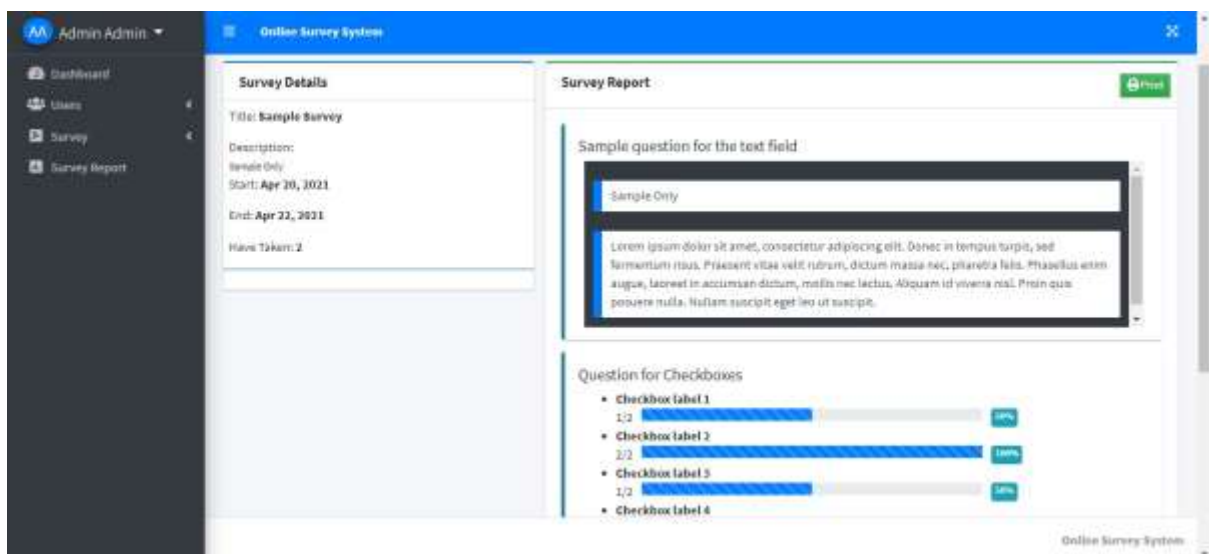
AA Admin Admin

Dashboard
Users
Survey
Survey Report

Online Survey System

Survey Details

Title: Sample Survey

Description:
Sample Only
Start: Apr 20, 2021

End: Apr 22, 2021

Have Taken: 2

Survey Report

Print

Sample question for the text field

Sample Only

Lorem ipsum dolor sit amet, consectetur adipiscing elit. Donec in tempus turpis, sed fermentum risus. Praesent vitae velit rutrum, dictum massa nec, pharetra felis. Phasellus enim augue, laoreet in accumsan dictum, mollis nec lectus. Aliquam id viverra nisl. Proin quis posuere nulla. Nullam suscipit eget leo ut suscipit.

Question for Checkboxes

• Checkbox label 1
1/2 50%
• Checkbox label 2
2/2 100%
• Checkbox label 3
1/2 50%
• Checkbox label 4

Online Survey System